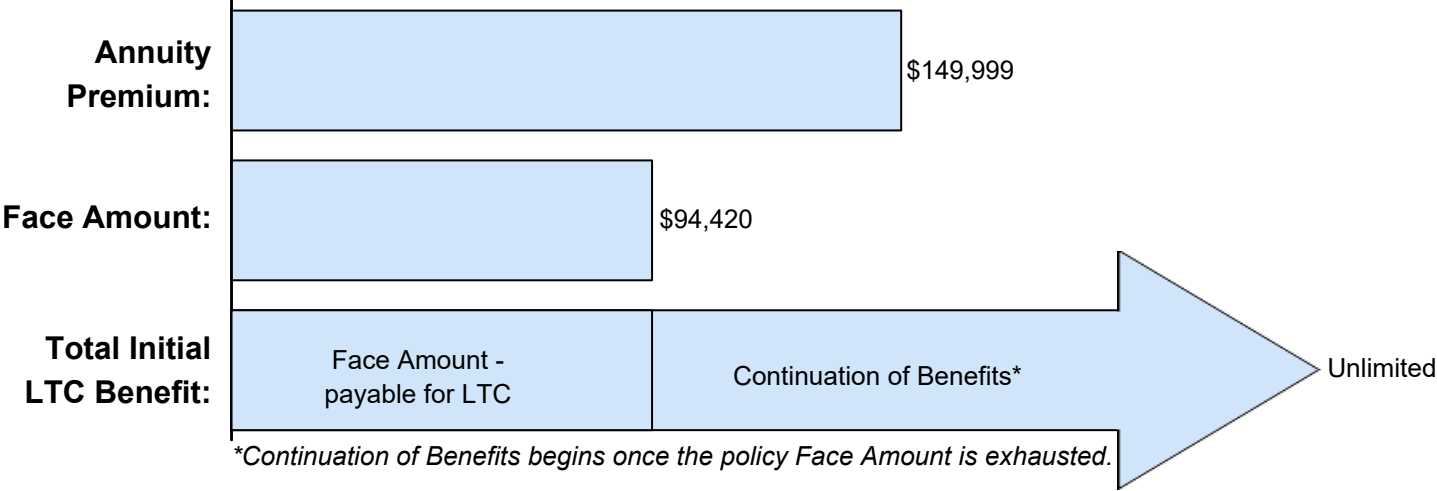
Annuity Premium:

$149,999

Face Amount:

$94,420

Total Initial LTC Benefit:

Face Amount - payable for LTC

Continuation of Benefits*

Unlimited

*Continuation of Benefits begins once the policy Face Amount is exhausted.